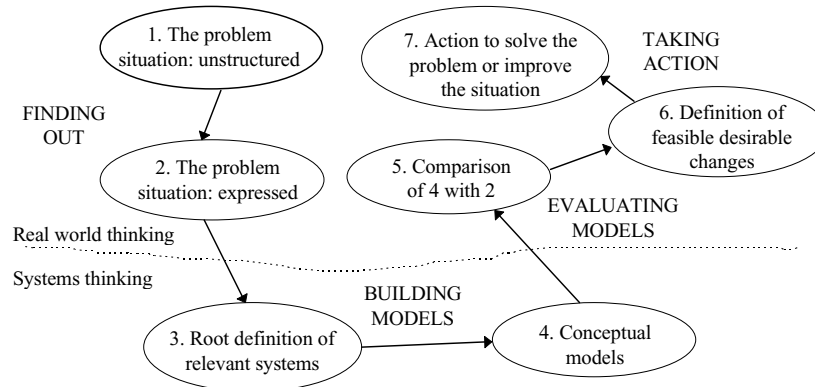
1. The problem situation: unstructured

7. Action to solve the problem or improve the situation

TAKING ACTION

FINDING OUT

6. Definition of feasible desirable changes

2. The problem situation: expressed

5. Comparison of 4 with 2

EVALUATING MODELS

Real world thinking

Systems thinking

BUILDING MODELS

3. Root definition of relevant systems

4. Conceptual models